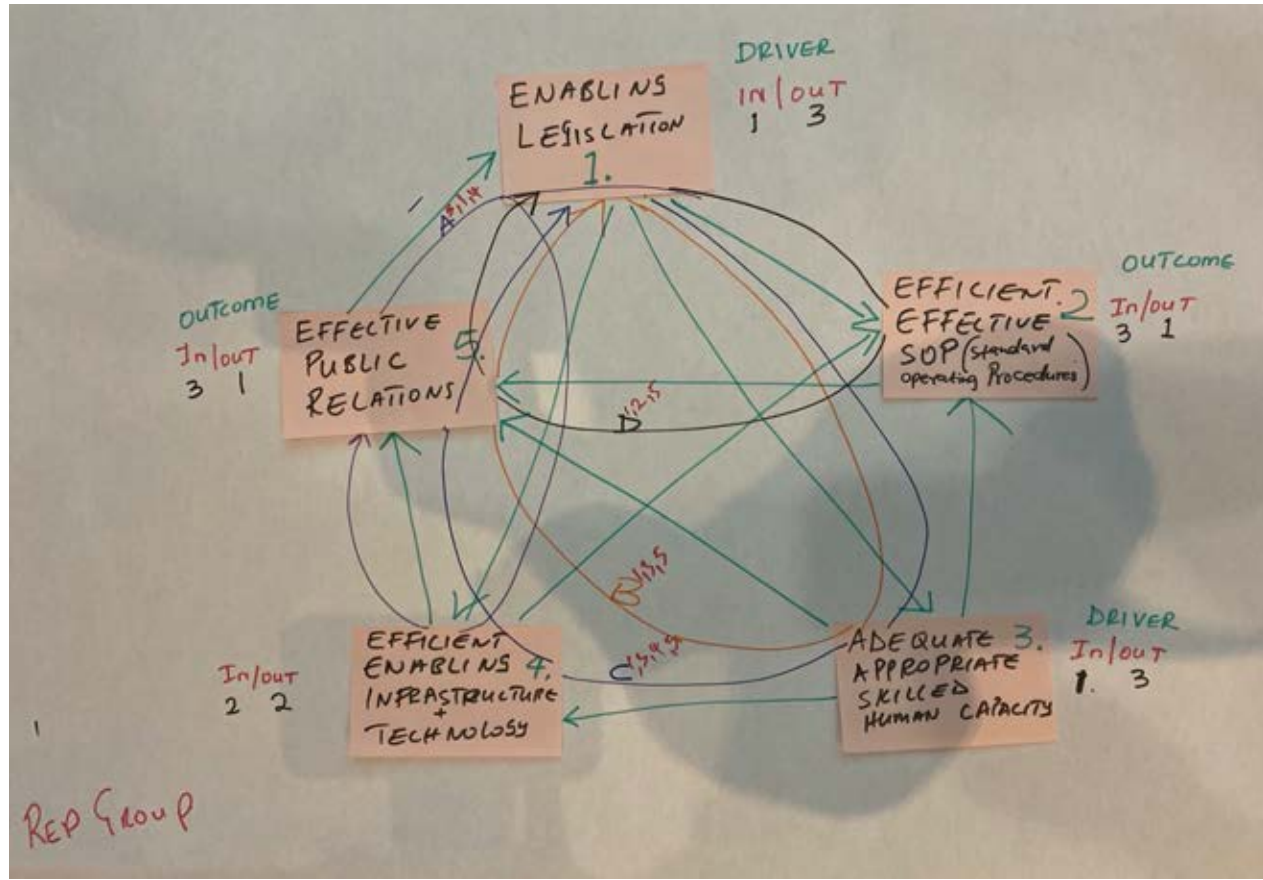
DRIVER
In/OUT
1 3

ENABLING LEGISLATION 1.

OUTCOME
In/OUT
3 1

EFFICIENT. EFFECTIVE 2 SOP (standard operating Procedures)

OUTCOME
In/OUT
3 1

EFFECTIVE PUBLIC RELATIONS 5.

A 1,1,4

B 1,3,5

D 1,2,5

C 1,3,4,5

In/OUT
2 2

EFFICIENT ENABLING 4. INFRASTRUCTURE + TECHNOLOGY

DRIVER
In/OUT
1. 3

ADEQUATE 3. APPROPRIATE SKILLED HUMAN CAPACITY

1

RED GROUP